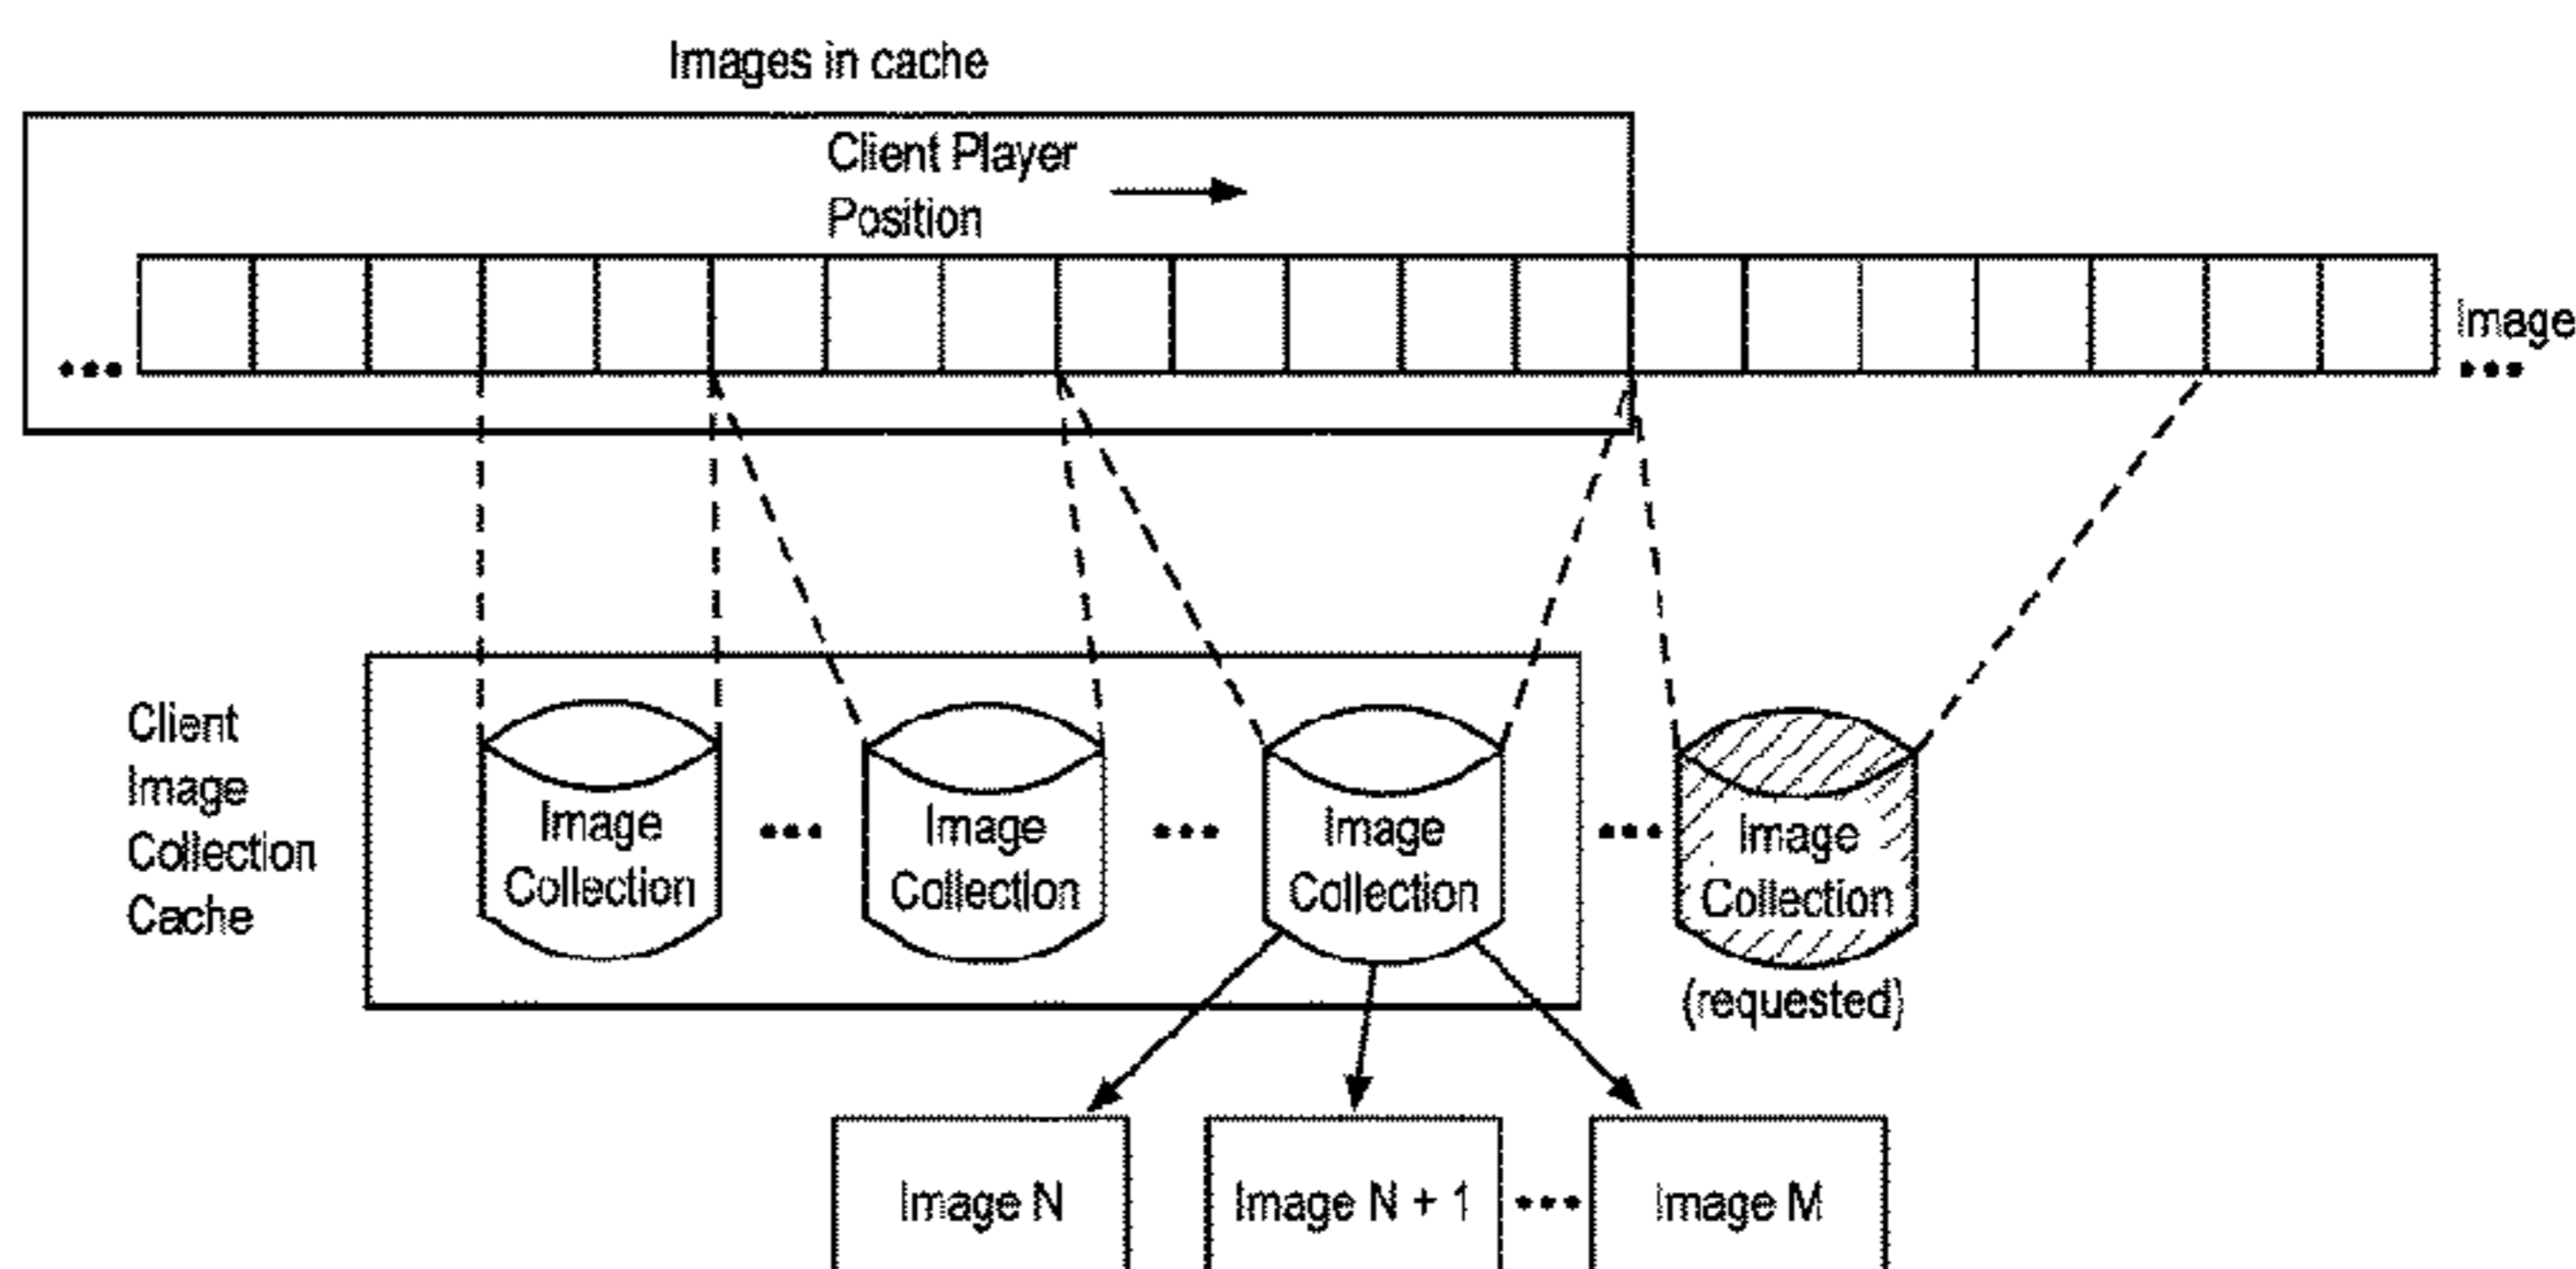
Images in cache

Client Player Position

...

Image

...

Client Image Collection Cache

Image Collection

...

Image Collection

...

Image Collection

...

Image Collection (requested)

Image N

Image N + 1

...

Image M